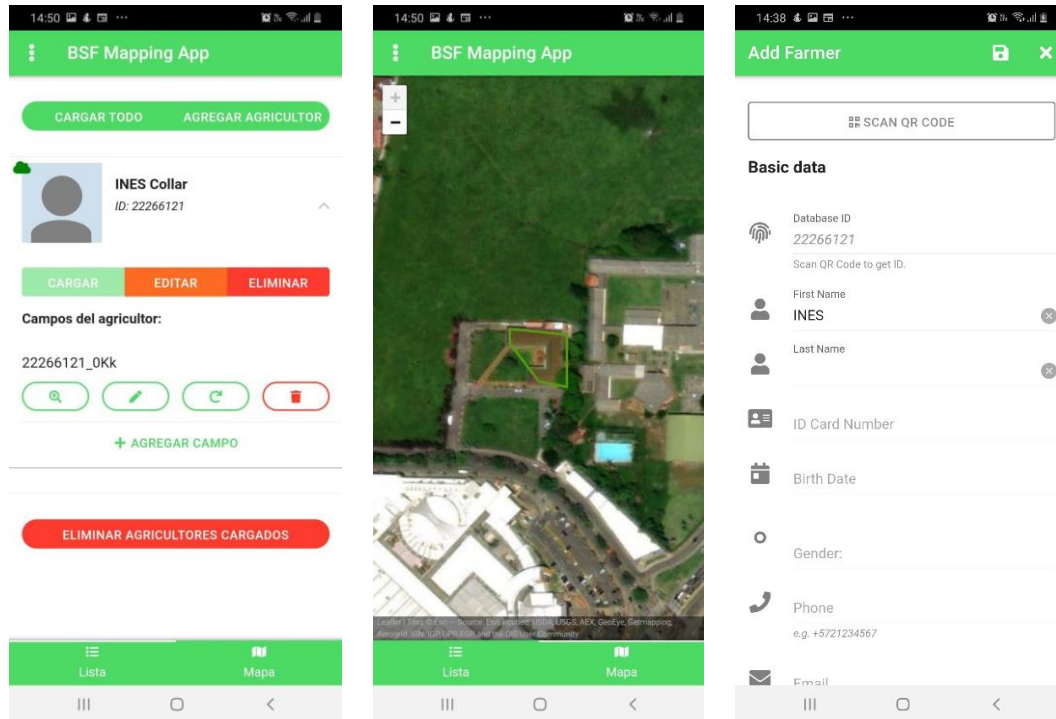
14:50

BSF Mapping App

CARGAR TODO
AGREGAR AGRICULTOR

INES Collar
ID: 22266121

CARGAR
EDITAR
ELIMINAR

Campos del agricultor:

22266121_0Kk

+ AGREGAR CAMPO

ELIMINAR AGRICULTORES CARGADOS

Lista
Mapa

14:50

BSF Mapping App

+
−

Leaflet | Tiles © Esri — Source: Esri, i-cubed, USDA, USGS, AEX, GeoEye, Getmapping, Aerogrid, IGN, IGP, UPR-EGP, and the GIS User Community

Lista
Mapa

14:38

Add Farmer

SCAN QR CODE

Basic data

Database ID
22266121
Scan QR Code to get ID.

First Name
INES

Last Name

ID Card Number

Birth Date

Gender:

Phone
e.g. +5721234567

Email